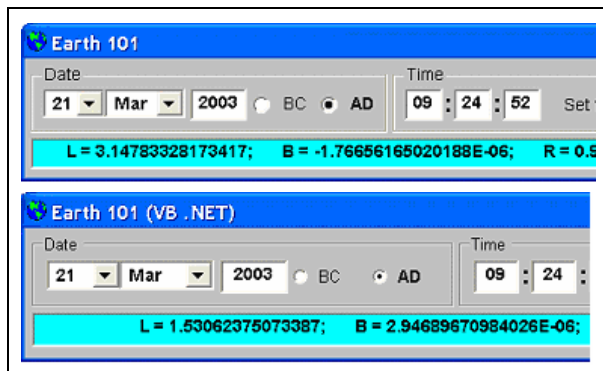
Earth 101

Date
21 Mar 2003 BC AD

Time
09 : 24 : 52 Set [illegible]

L = 3.14783328173417; B = -1.76656165020188E-06; R = 0.9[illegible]

Earth 101 (VB .NET)

Date
21 Mar 2003 BC AD

Time
09 : 24 : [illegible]

L = 1.53062375073387; B = 2.94689670984026E-06;